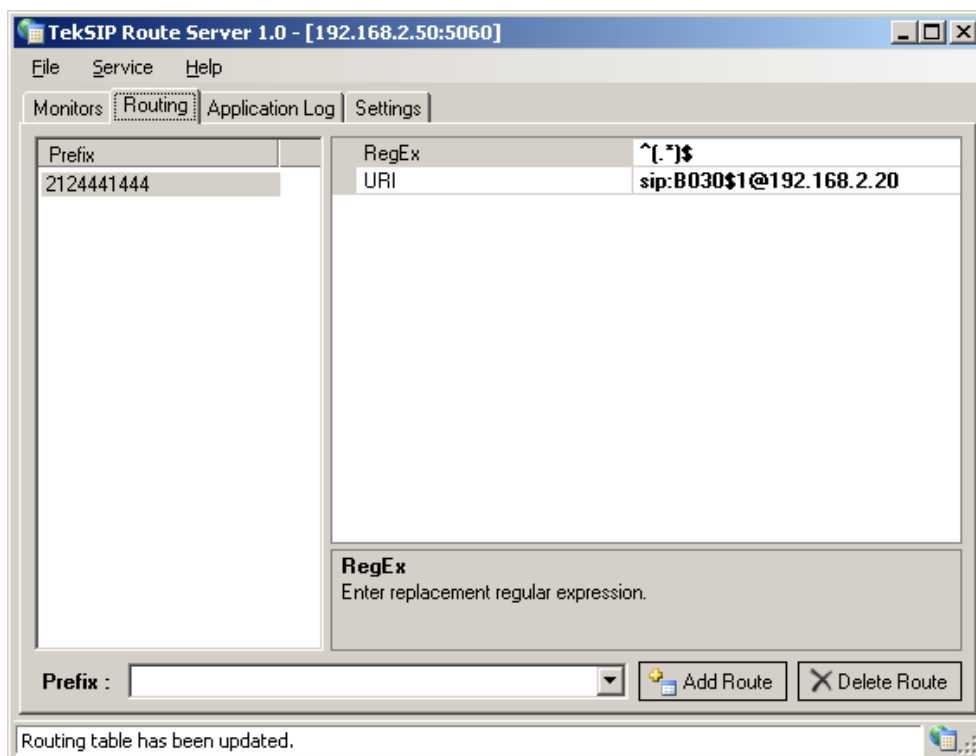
TekSIP Route Server 1.0 - [192.168.2.50:5060]

File Service Help

Monitors | Routing | Application Log | Settings

| Prefix |
|---|
| 2124441444 |

| RegEx | ^(.*)$ |
|---|---|
| URI | sip:B030$1@192.168.2.20 |

RegEx
Enter replacement regular expression.

Prefix :

Add Route

Delete Route

Routing table has been updated.